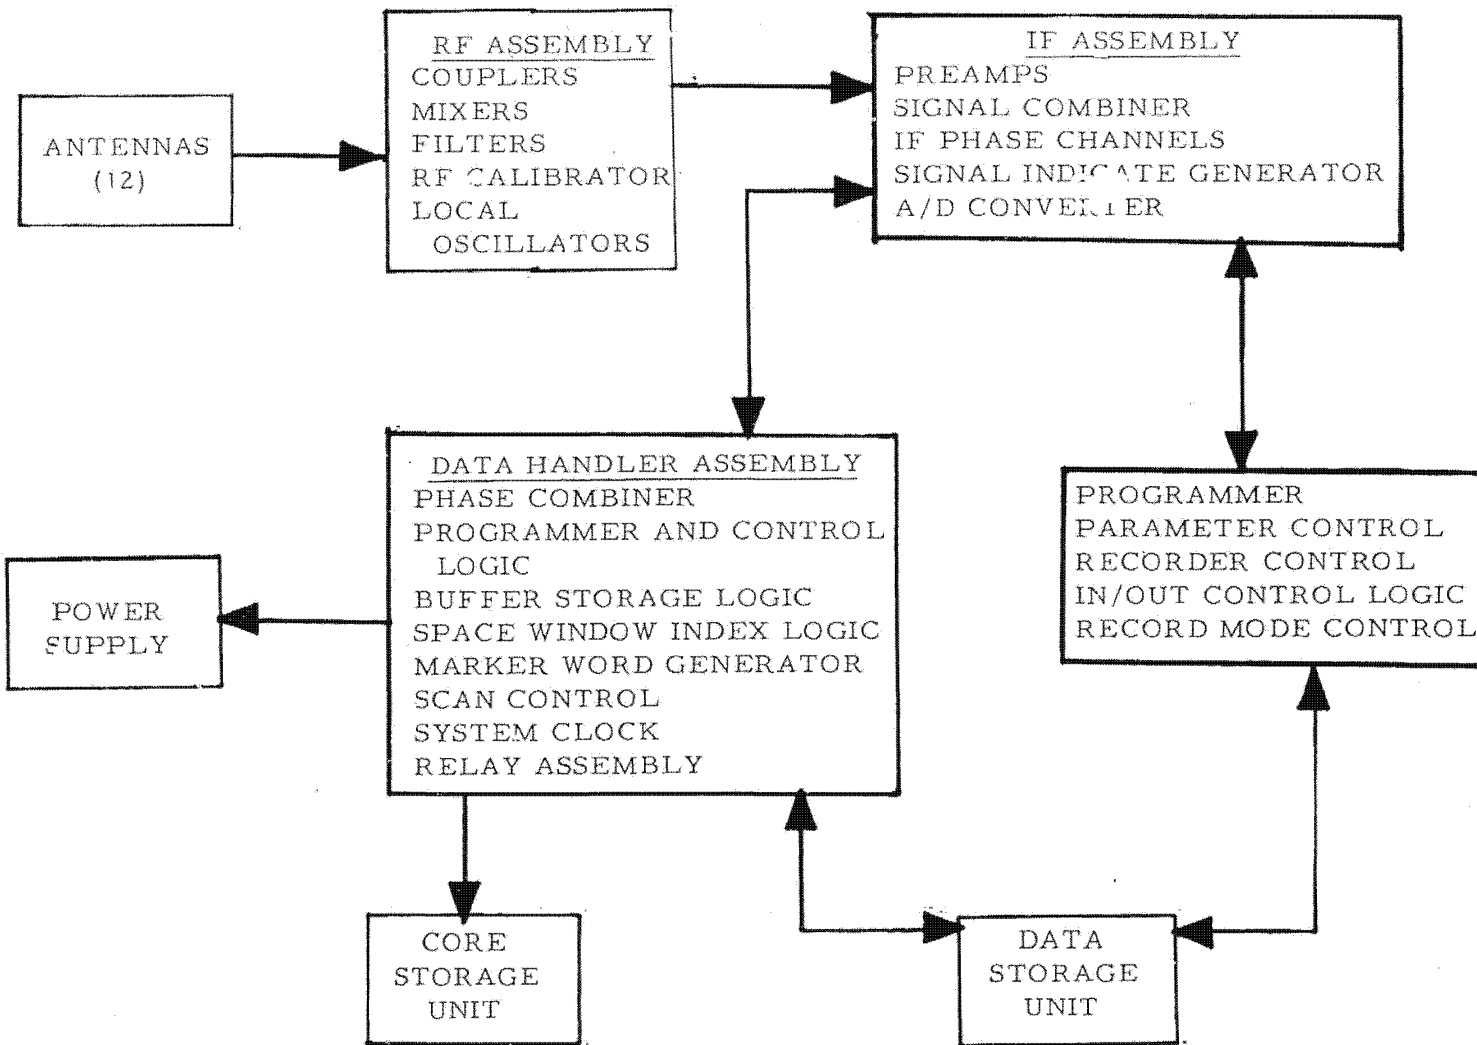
ANTENNAS (12)

RF ASSEMBLY
COUPLERS
MIXERS
FILTERS
RF CALIBRATOR
LOCAL OSCILLATORS

IF ASSEMBLY
PREAMPS
SIGNAL COMBINER
IF PHASE CHANNELS
SIGNAL INDICATE GENERATOR
A/D CONVERTER

DATA HANDLER ASSEMBLY
PHASE COMBINER
PROGRAMMER AND CONTROL LOGIC
BUFFER STORAGE LOGIC
SPACE WINDOW INDEX LOGIC
MARKER WORD GENERATOR
SCAN CONTROL
SYSTEM CLOCK
RELAY ASSEMBLY

PROGRAMMER
PARAMETER CONTROL
RECORDER CONTROL
IN/OUT CONTROL LOGIC
RECORD MODE CONTROL

POWER SUPPLY

CORE STORAGE UNIT

DATA STORAGE UNIT